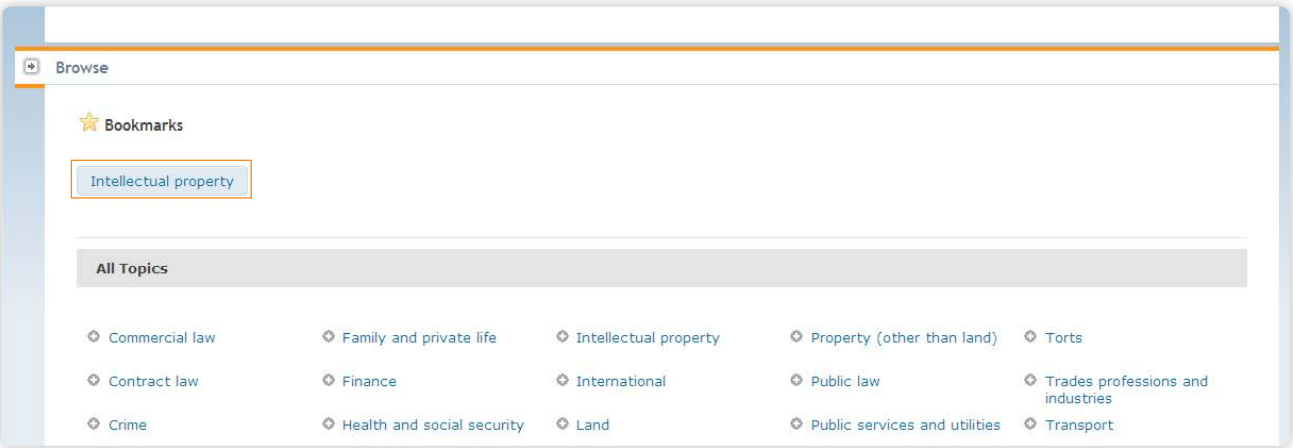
Browse

Bookmarks

Intellectual property

All Topics

Commercial law

Contract law

Crime

Family and private life

Finance

Health and social security

Intellectual property

International

Land

Property (other than land)

Public law

Public services and utilities

Torts

Trades professions and industries

Transport